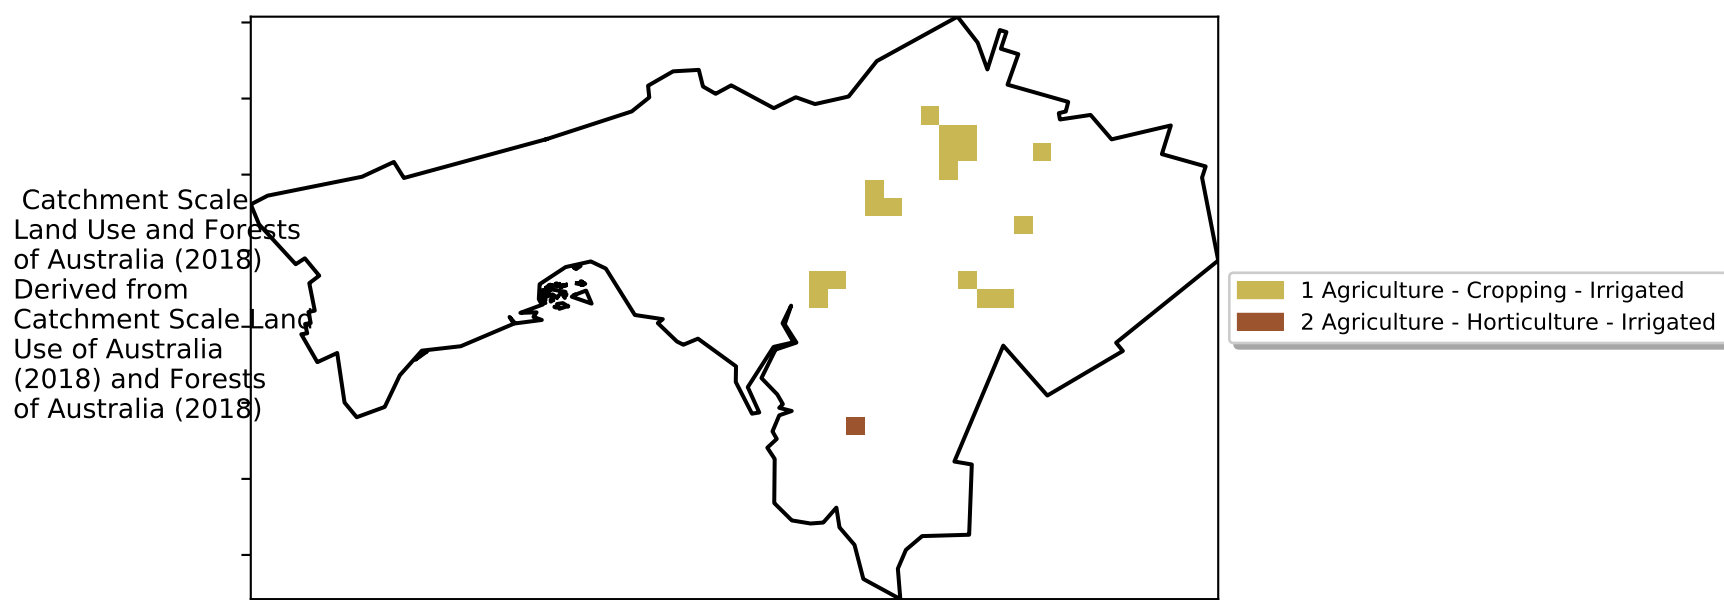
Catchment Scale Land Use and Forests of Australia (2018) Derived from Catchment Scale Land Use of Australia (2018) and Forests of Australia (2018)

1 Agriculture - Cropping - Irrigated
2 Agriculture - Horticulture - Irrigated